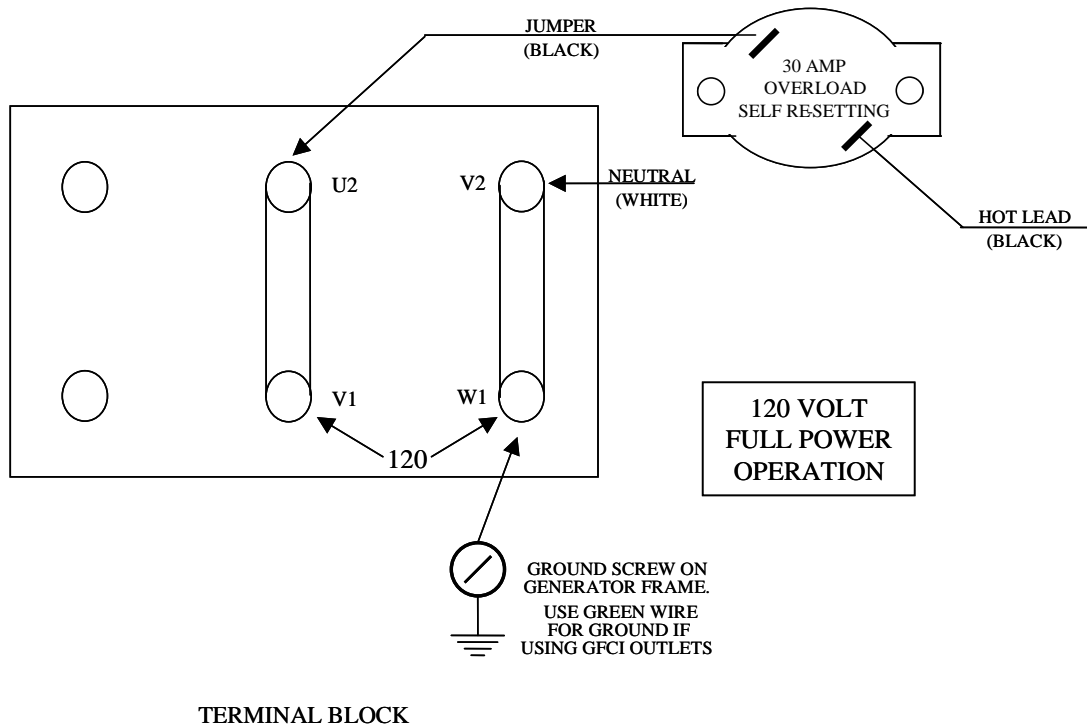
JUMPER
(BLACK)

30 AMP
OVERLOAD
SELF RESETTING

U2

V2

NEUTRAL
(WHITE)

HOT LEAD
(BLACK)

V1

W1

120

120 VOLT
FULL POWER
OPERATION

GROUND SCREW ON
GENERATOR FRAME.
USE GREEN WIRE
FOR GROUND IF
USING GFCI OUTLETS

TERMINAL BLOCK